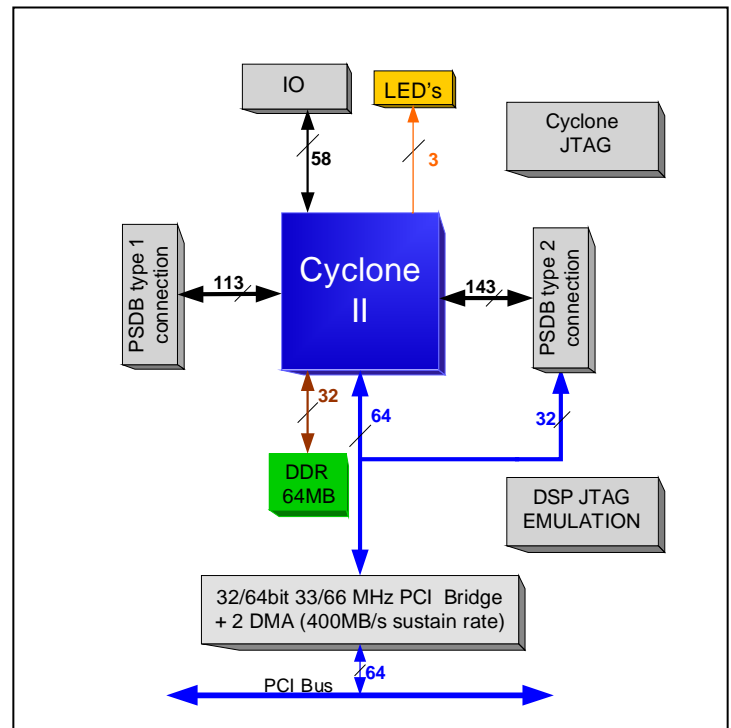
IO

LED's

Cyclone JTAG

58

3

PSDB type 1 connection

113

Cyclone II

143

PSDB type 2 connection

32

64

32

DDR 64MB

DSP JTAG EMULATION

32/64bit 33/66 MHz PCI Bridge + 2 DMA (400MB/s sustain rate)

64

PCI Bus